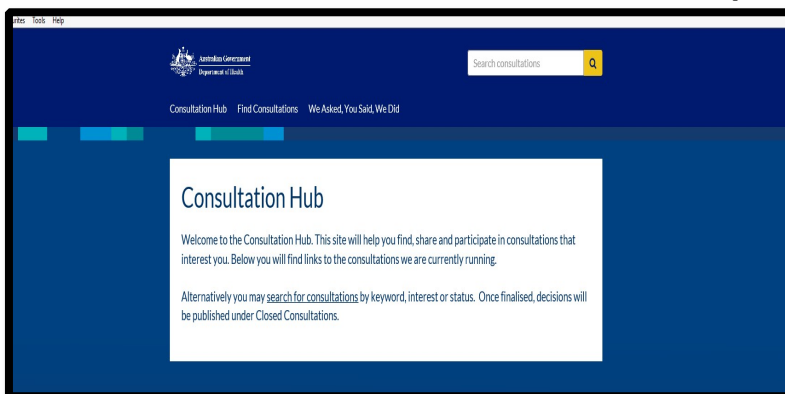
rites Tools Help

Australian Government
Department of Health

Search consultations

Consultation Hub Find Consultations We Asked, You Said, We Did

Consultation Hub

Welcome to the Consultation Hub. This site will help you find, share and participate in consultations that interest you. Below you will find links to the consultations we are currently running.

Alternatively you may search for consultations by keyword, interest or status. Once finalised, decisions will be published under Closed Consultations.